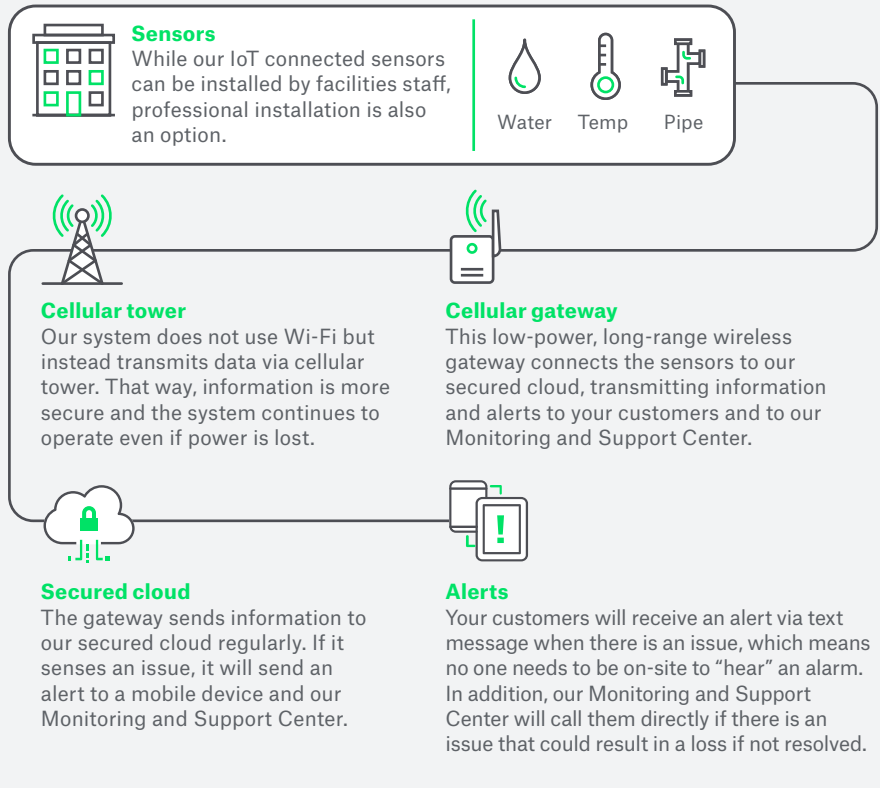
Sensors
While our IoT connected sensors can be installed by facilities staff, professional installation is also an option.

Water Temp Pipe

Cellular tower
Our system does not use Wi-Fi but instead transmits data via cellular tower. That way, information is more secure and the system continues to operate even if power is lost.

Cellular gateway
This low-power, long-range wireless gateway connects the sensors to our secured cloud, transmitting information and alerts to your customers and to our Monitoring and Support Center.

Secured cloud
The gateway sends information to our secured cloud regularly. If it senses an issue, it will send an alert to a mobile device and our Monitoring and Support Center.

Alerts
Your customers will receive an alert via text message when there is an issue, which means no one needs to be on-site to "hear" an alarm. In addition, our Monitoring and Support Center will call them directly if there is an issue that could result in a loss if not resolved.